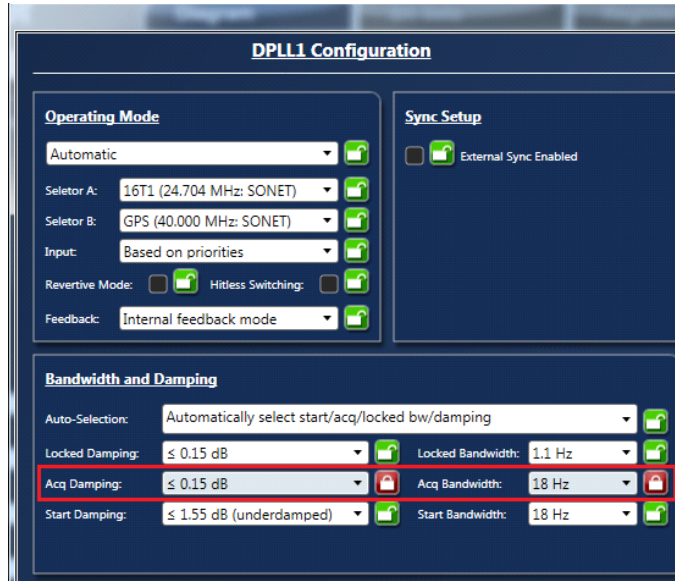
DPLL1 Configuration

Operating Mode

Automatic

Seletor A: 16T1 (24.704 MHz: SONET)

Seletor B: GPS (40.000 MHz: SONET)

Input: Based on priorities

Revertive Mode:

Hitless Switching:

Feedback: Internal feedback mode

Sync Setup

External Sync Enabled

Bandwidth and Damping

Auto-Selection: Automatically select start/acq/locked bw/damping

Locked Damping: ≤ 0.15 dB

Locked Bandwidth: 1.1 Hz

Acq Damping: ≤ 0.15 dB

Acq Bandwidth: 18 Hz

Start Damping: ≤ 1.55 dB (underdamped)

Start Bandwidth: 18 Hz